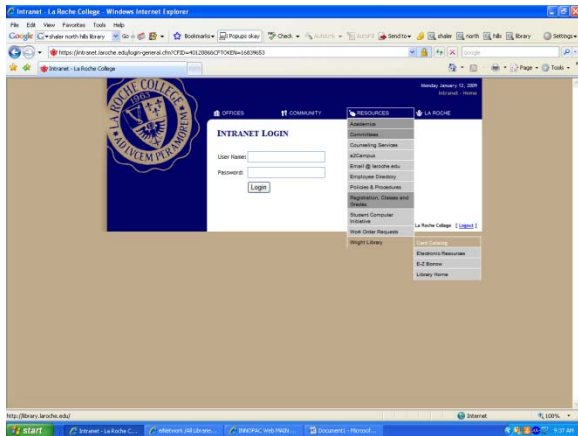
Intranet - La Roche College - Windows Internet Explorer

File Edit View Favorites Tools Help

Google shaler north hills library Go Bookmarks Popups okay Check AutoLink AutoFill Send to shaler north hills library Settings

https://intranet.laroche.edu/login-general.cfm?CFID=4012886&CFTOKEN=16839653

Google

Intranet - La Roche College

Page Tools

LA ROCHE COLLEGE 1963 AD LVCEM PER AMOREM

Monday January 12, 2009
Intranet - Home

OFFICES COMMUNITY RESOURCES LA ROCHE

INTRANET LOGIN

User Name:

Password:

Login

Academics
Committees
Counseling Services
e2Campus
Email @ laroche.edu
Employee Directory
Policies & Procedures
Registration, Classes and Grades
Student Computer Initiative
Work Order Requests
Wright Library

La Roche College [ Logout ]

Card Catalog
Electronic Resources
E-Z Borrow
Library Home

http://library.laroche.edu/

Internet 100%

start Intranet - La Roche C... eNetwork (All Librarie... INNOPAC Web MAIN ... Document1 - Microsof... 9:37 AM